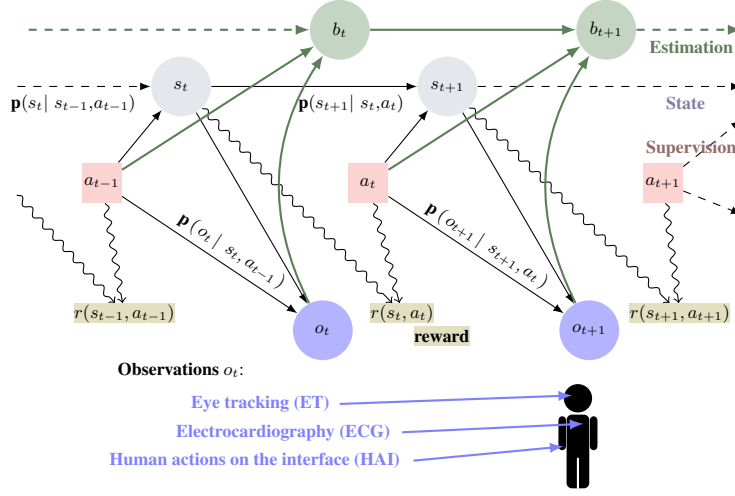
$b_t$

$b_{t+1}$

Estimation

$s_t$

$s_{t+1}$

$\mathbf{p}(s_t \mid s_{t-1}, a_{t-1})$

$\mathbf{p}(s_{t+1} \mid s_t, a_t)$

State

Supervision

$a_{t-1}$

$a_t$

$a_{t+1}$

$\boldsymbol{p}\left(o_t \mid s_t, a_{t-1}\right)$

$\boldsymbol{p}\left(o_{t+1} \mid s_{t+1}, a_t\right)$

$r(s_{t-1}, a_{t-1})$

$o_t$

$r(s_t, a_t)$

reward

$o_{t+1}$

$r(s_{t+1}, a_{t+1})$

Observations $o_t$:

Eye tracking (ET)

Electrocardiography (ECG)

Human actions on the interface (HAI)